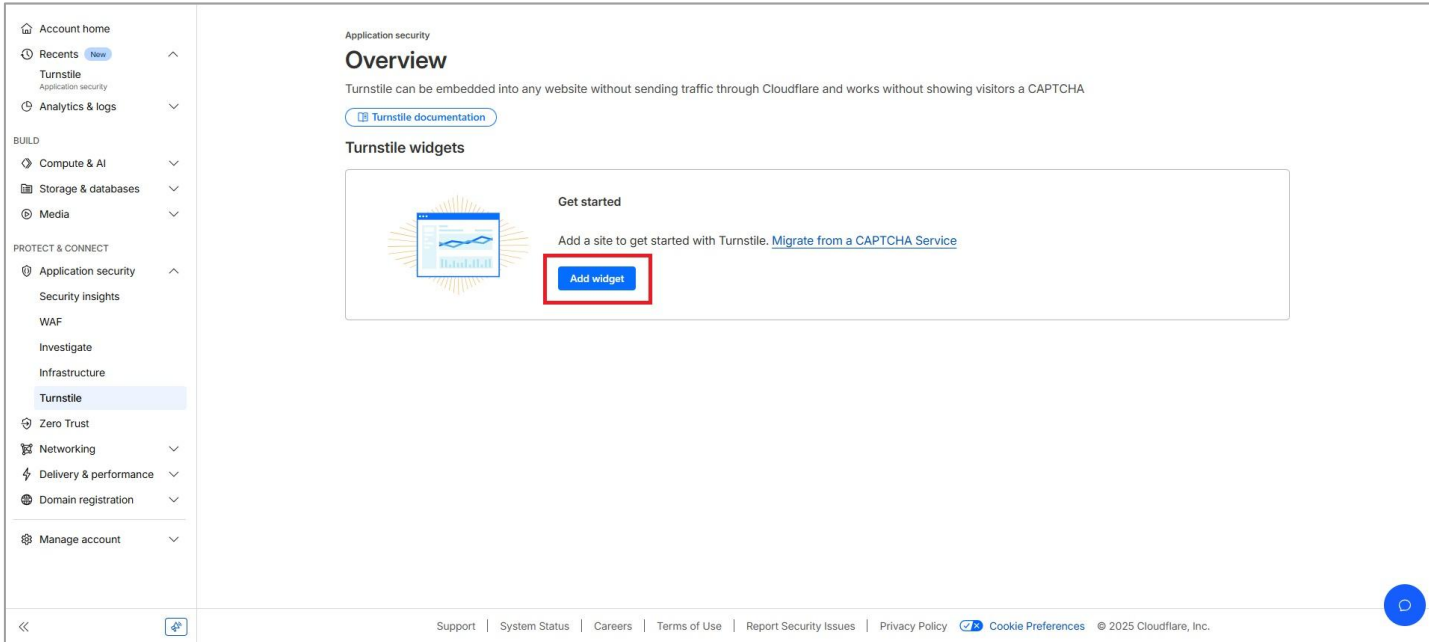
Account home
Recents New
Turnstile
Application security
Analytics & logs

BUILD
Compute & AI
Storage & databases
Media

PROTECT & CONNECT
Application security
Security insights
WAF
Investigate
Infrastructure
Turnstile
Zero Trust
Networking
Delivery & performance
Domain registration

Manage account

«

Application security
Overview
Turnstile can be embedded into any website without sending traffic through Cloudflare and works without showing visitors a CAPTCHA

Turnstile documentation

Turnstile widgets

Get started

Add a site to get started with Turnstile. Migrate from a CAPTCHA Service

Add widget

Support | System Status | Careers | Terms of Use | Report Security Issues | Privacy Policy | Cookie Preferences © 2025 Cloudflare, Inc.